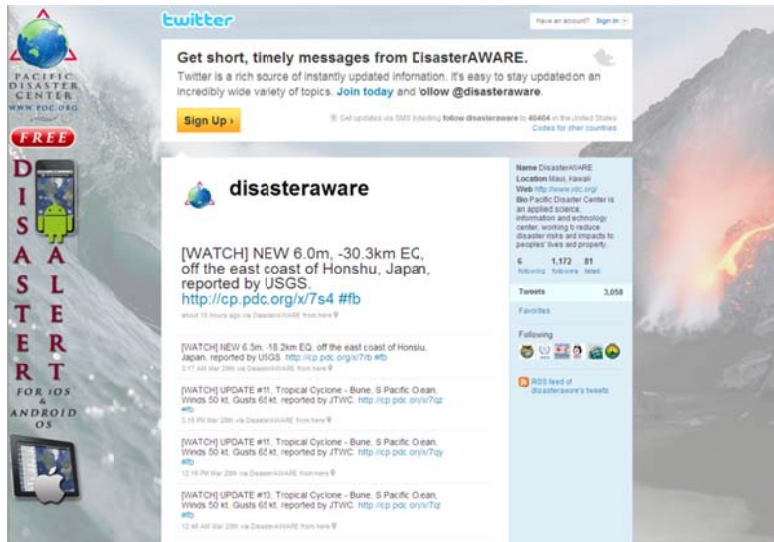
PACIFIC DISASTER CENTER
WWW.PDC.ORG
FREE
DISASTER ALERT
FOR iOS & ANDROID OS

twitter

Have an account? Sign in

Get short, timely messages from DisasterAWARE.
Twitter is a rich source of instantly updated information. It's easy to stay updated on an incredibly wide variety of topics. Join today and follow @disasteraware.

Sign Up ›

Get updates via SMS by texting follow disasteraware to 40404 in the United States
Codes for other countries

disasteraware

[WATCH] NEW 6.0m, -30.3km EQ, off the east coast of Honshu, Japan, reported by USGS. http://cp.pdc.org/x/7s4 #fb
about 15 hours ago via DisasterAWARE from here

[WATCH] NEW 6.3m, -18.2km EQ, off the east coast of Honshu, Japan, reported by USGS. http://cp.pdc.org/x/7rb #fb
3:17 AM Mar 28th via DisasterAWARE from here

[WATCH] UPDATE #11, Tropical Cyclone - Bune, S Pacific Ocean, Winds 50 kt, Gusts 65 kt, reported by JTWC. http://cp.pdc.org/x/7qz #fb
3:18 PM Mar 28th via DisasterAWARE from here

[WATCH] UPDATE #11, Tropical Cyclone - Bune, S Pacific Ocean, Winds 50 kt, Gusts 65 kt, reported by JTWC. http://cp.pdc.org/x/7qy #fb
12:16 PM Mar 28th via DisasterAWARE from here

[WATCH] UPDATE #10, Tropical Cyclone - Bune, S Pacific Ocean, Winds 50 kt, Gusts 65 kt, reported by JTWC. http://cp.pdc.org/x/7qt #fb
12:46 AM Mar 28th via DisasterAWARE from here

Name DisasterAWARE
Location Maui, Hawaii
Web http://www.pdc.org/
Bio Pacific Disaster Center is an applied science, information and technology center, working to reduce disaster risks and impacts to peoples' lives and property.

6 following
1,172 followers
81 listed

Tweets 3,058
Favorites
Following

RSS feed of disasteraware's tweets